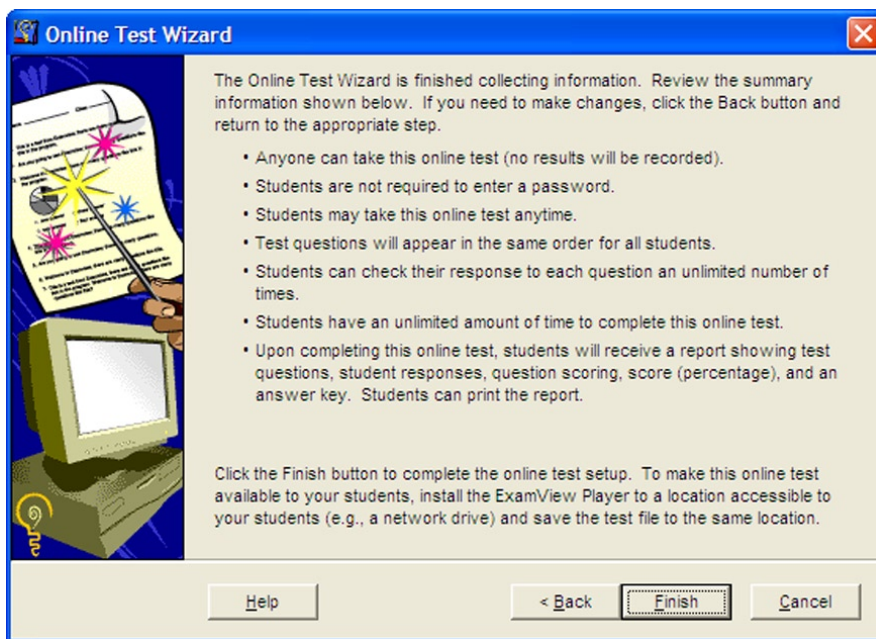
Online Test Wizard

The Online Test Wizard is finished collecting information. Review the summary information shown below. If you need to make changes, click the Back button and return to the appropriate step.

• Anyone can take this online test (no results will be recorded).
• Students are not required to enter a password.
• Students may take this online test anytime.
• Test questions will appear in the same order for all students.
• Students can check their response to each question an unlimited number of times.
• Students have an unlimited amount of time to complete this online test.
• Upon completing this online test, students will receive a report showing test questions, student responses, question scoring, score (percentage), and an answer key. Students can print the report.

Click the Finish button to complete the online test setup. To make this online test available to your students, install the ExamView Player to a location accessible to your students (e.g., a network drive) and save the test file to the same location.

Help
< Back
Finish
Cancel